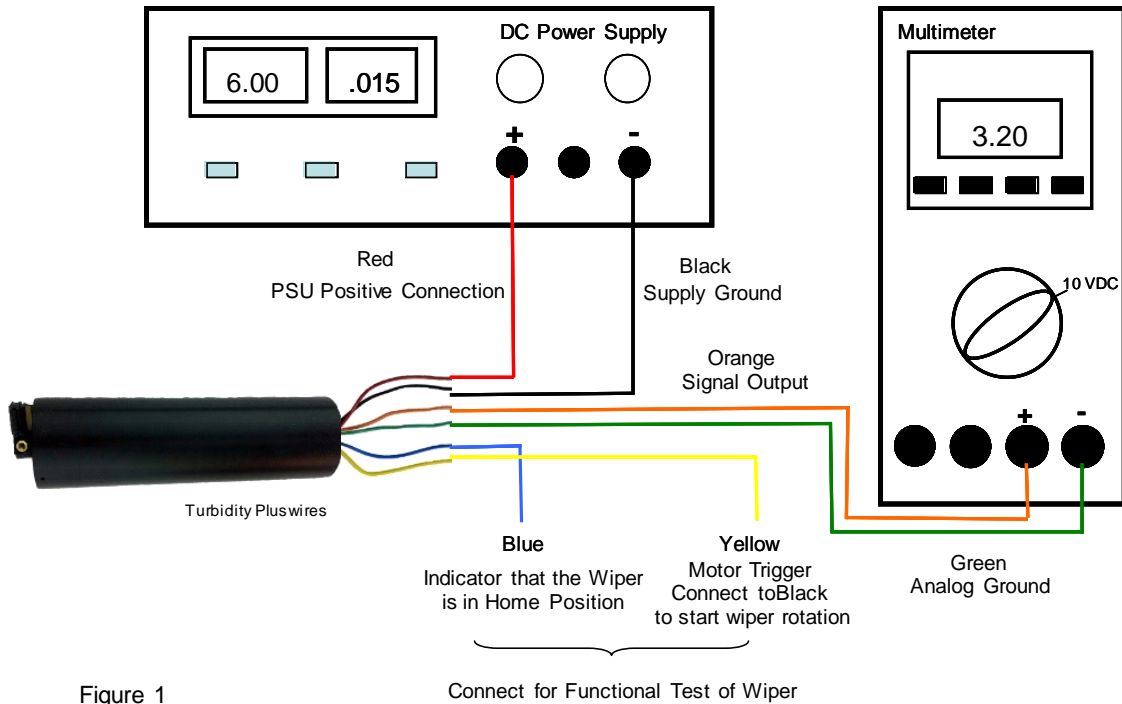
6.00

.015

DC Power Supply

+

-

Multimeter

3.20

10 VDC

+

-

Red
PSU Positive Connection

Black
Supply Ground

Orange
Signal Output

Turbidity Pluswires

Blue
Indicator that the Wiper is in Home Position

Yellow
Motor Trigger
Connect toBlack
to start wiper rotation

Green
Analog Ground

Figure 1

Connect for Functional Test of Wiper